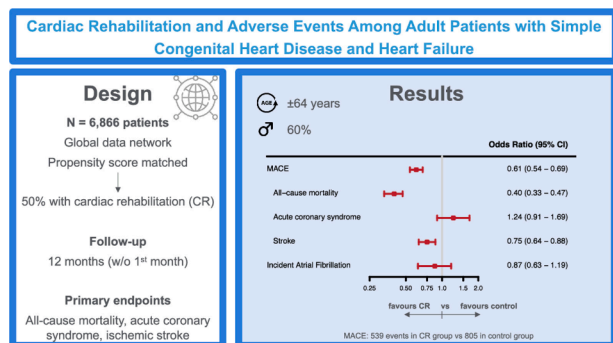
Cardiac Rehabilitation and Adverse Events Among Adult Patients with Simple Congenital Heart Disease and Heart Failure

Design

N = 6,866 patients

Global data network

Propensity score matched

50% with cardiac rehabilitation (CR)

Follow-up

12 months (w/o 1st month)

Primary endpoints

All-cause mortality, acute coronary syndrome, ischemic stroke

Results

AGE ±64 years

♂ 60%

Odds Ratio (95% CI)

| | Odds Ratio (95% CI) |
|---|---|
| MACE | 0.61 (0.54 – 0.69) |
| All-cause mortality | 0.40 (0.33 – 0.47) |
| Acute coronary syndrome | 1.24 (0.91 – 1.69) |
| Stroke | 0.75 (0.64 – 0.88) |
| Incident Atrial Fibrillation | 0.87 (0.63 – 1.19) |

0.25 0.50 0.75 1.0 1.5 2.0

favours CR vs favours control

MACE: 539 events in CR group vs 805 in control group